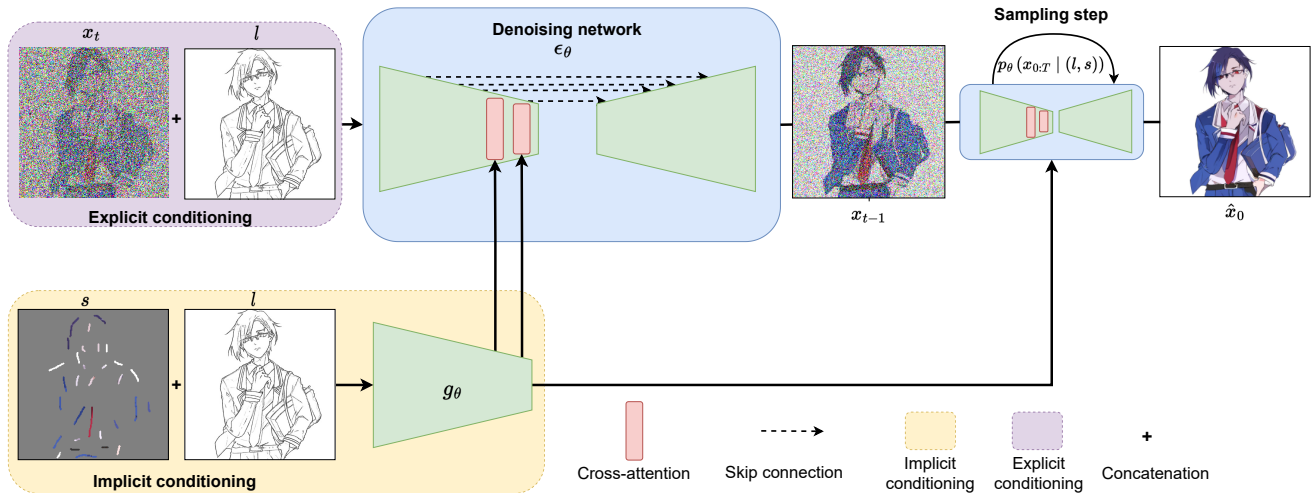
$x_t$

$l$

+

Explicit conditioning

Denoising network

$\epsilon_\theta$

$x_{t-1}$

Sampling step

$p_\theta\left(x_{0:T} \mid (l, s)\right)$

$\hat{x}_0$

$s$

$l$

+

$g_\theta$

Implicit conditioning

Cross-attention

Skip connection

Implicit conditioning

Explicit conditioning

+

Concatenation